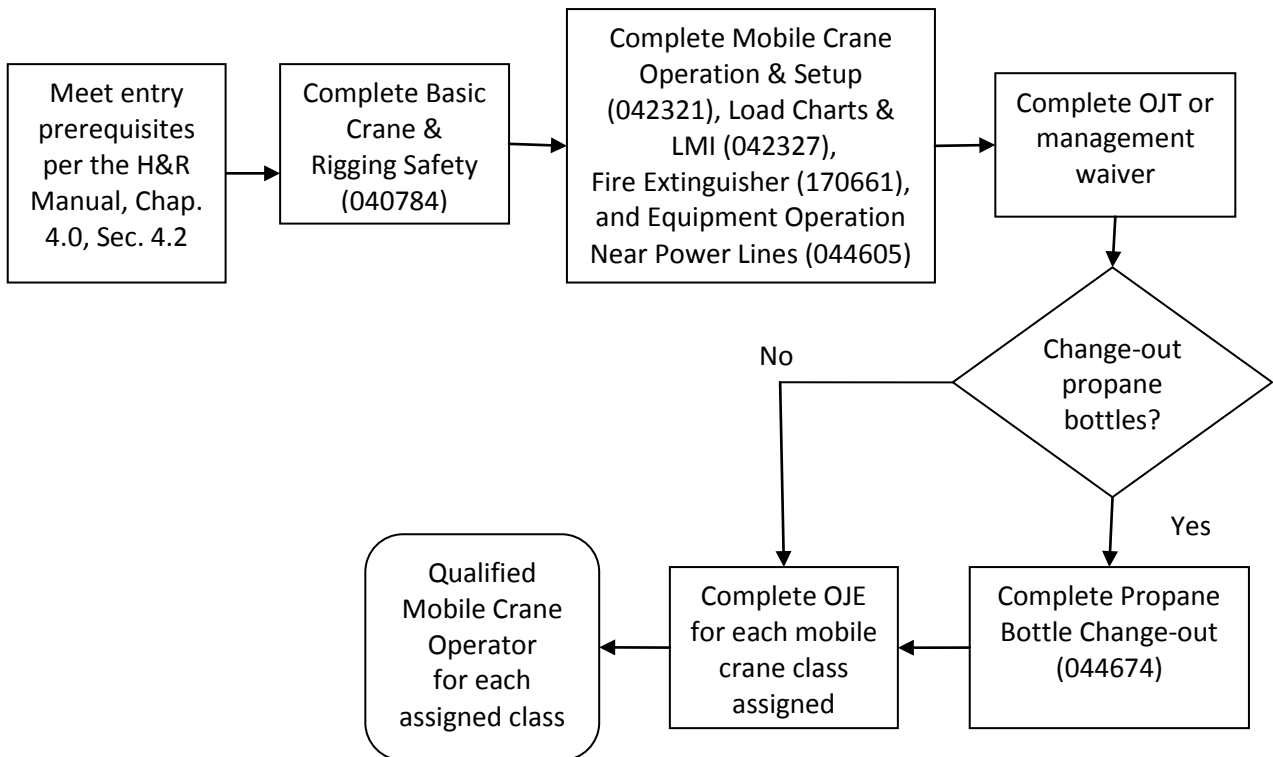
Meet entry prerequisites per the H&R Manual, Chap. 4.0, Sec. 4.2

Complete Basic Crane & Rigging Safety (040784)

Complete Mobile Crane Operation & Setup (042321), Load Charts & LMI (042327), Fire Extinguisher (170661), and Equipment Operation Near Power Lines (044605)

Complete OJT or management waiver

Change-out propane bottles?

No

Yes

Complete Propane Bottle Change-out (044674)

Complete OJE for each mobile crane class assigned

Qualified Mobile Crane Operator for each assigned class